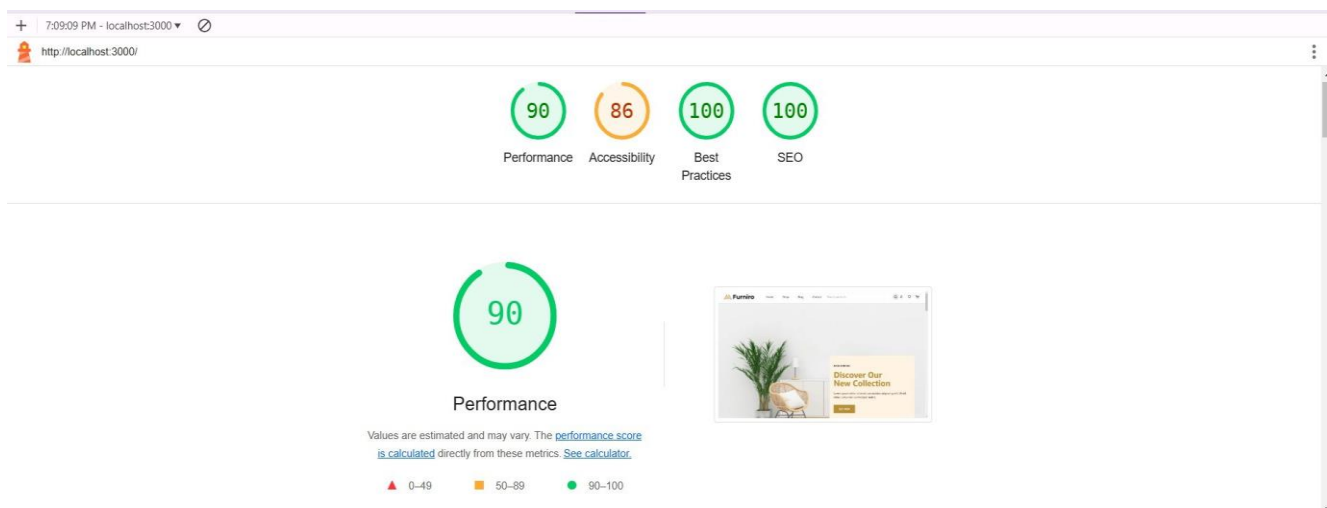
+ 7:09:09 PM - localhost:3000 ▾

http://localhost:3000/

90
Performance

86
Accessibility

100
Best Practices

100
SEO

90

Performance

Values are estimated and may vary. The performance score is calculated directly from these metrics. See calculator.

0–49 50–89 90–100

Furniro

Discover Our New Collection